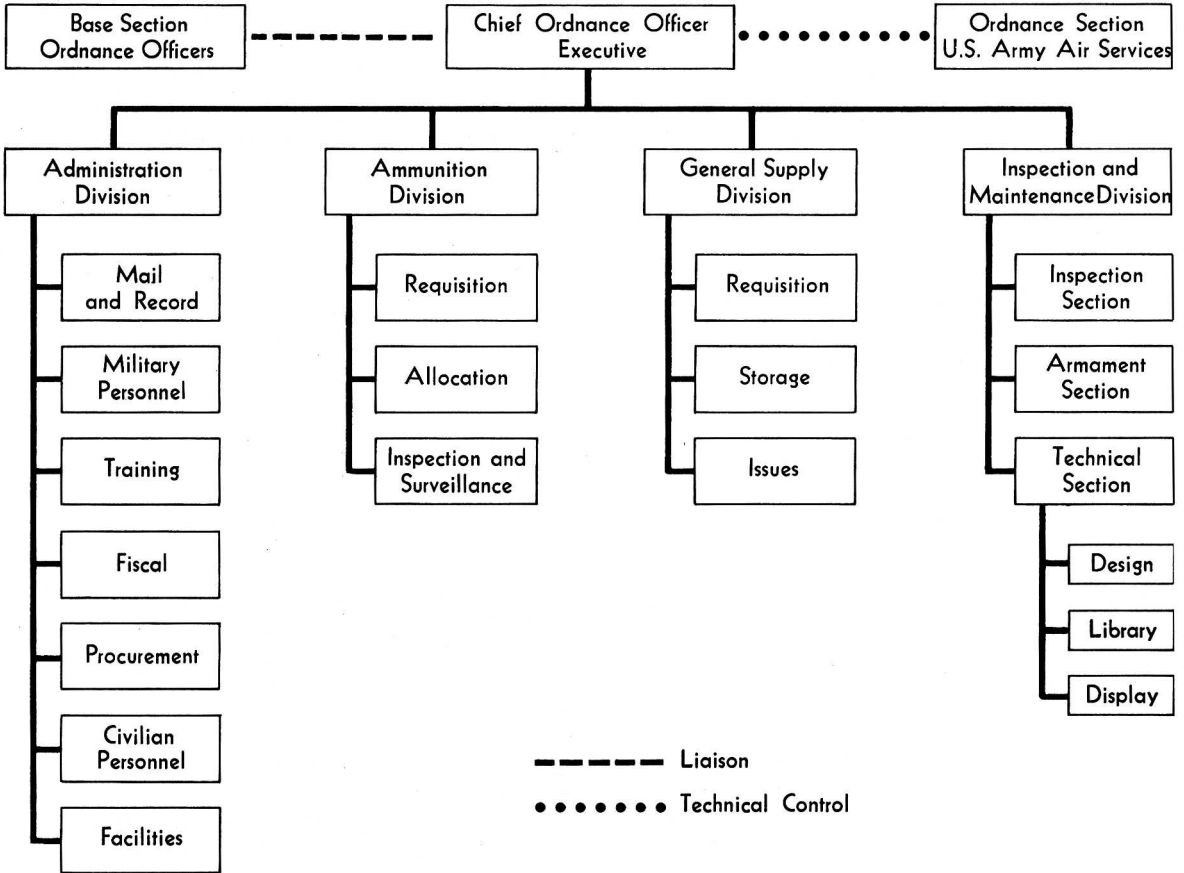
Base Section Ordnance Officers

Chief Ordnance Officer Executive

Ordnance Section U.S. Army Air Services

Administration Division

Mail and Record

Military Personnel

Training

Fiscal

Procurement

Civilian Personnel

Facilities

Ammunition Division

Requisition

Allocation

Inspection and Surveillance

General Supply Division

Requisition

Storage

Issues

Inspection and MaintenanceDivision

Inspection Section

Armament Section

Technical Section

Design

Library

Display

Liaison

Technical Control